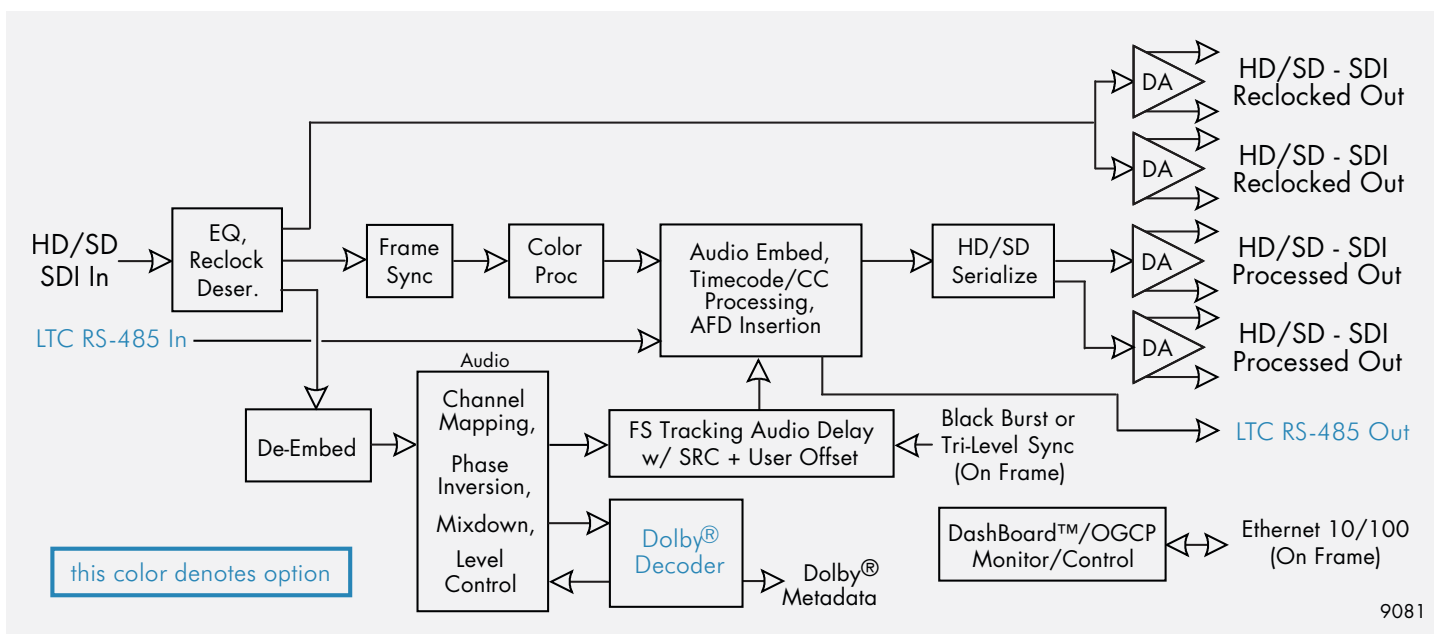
HD/SD - SDI Reclocked Out

HD/SD - SDI Reclocked Out

HD/SD - SDI Processed Out

HD/SD - SDI Processed Out

DA

DA

DA

DA

HD/SD SDI In

EQ, Reclock Deser.

Frame Sync

Color Proc

Audio Embed, Timecode/CC Processing, AFD Insertion

HD/SD Serialize

LTC RS-485 In

Audio

De-Embed

Channel Mapping, Phase Inversion, Mixdown, Level Control

FS Tracking Audio Delay w/ SRC + User Offset

Black Burst or Tri-Level Sync (On Frame)

LTC RS-485 Out

Dolby® Decoder

Dolby® Metadata

DashBoard™/OGCP Monitor/Control

Ethernet 10/100 (On Frame)

this color denotes option

9081